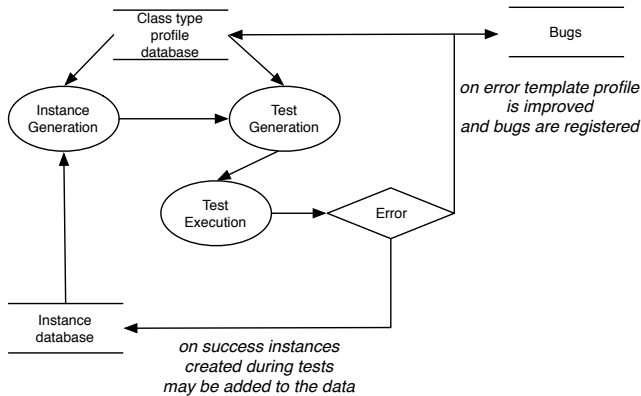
Class type profile database

Bugs

on error template profile is improved and bugs are registered

Instance Generation

Test Generation

Test Execution

Error

Instance database

on success instances created during tests may be added to the data